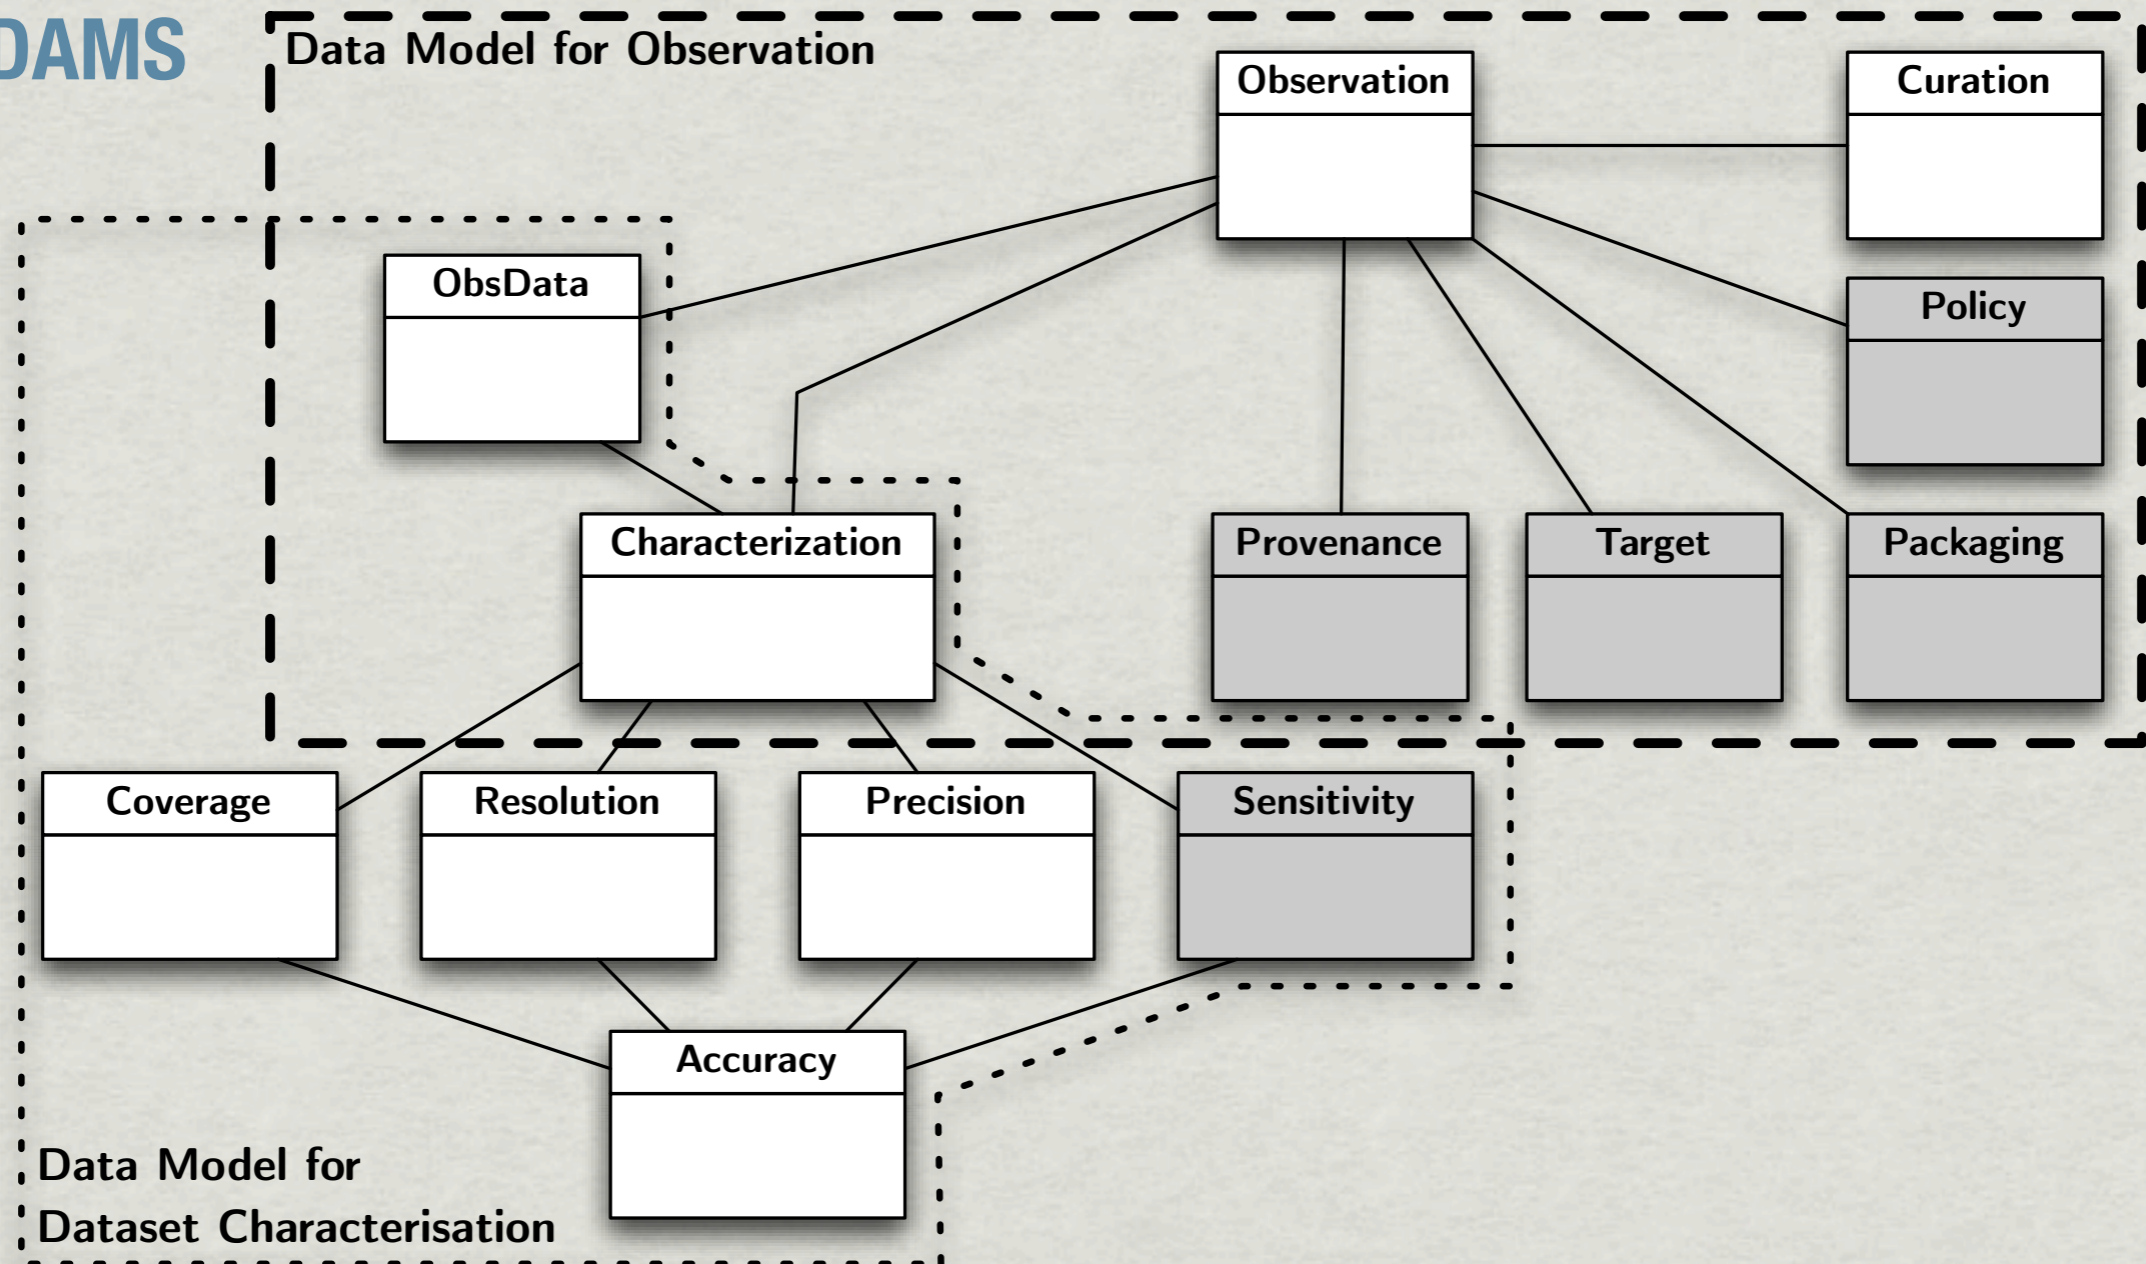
DAMS

Data Model for Observation

Observation

Curation

ObsData

Policy

Characterization

Provenance

Target

Packaging

Coverage

Resolution

Precision

Sensitivity

Accuracy

Data Model for Dataset Characterisation